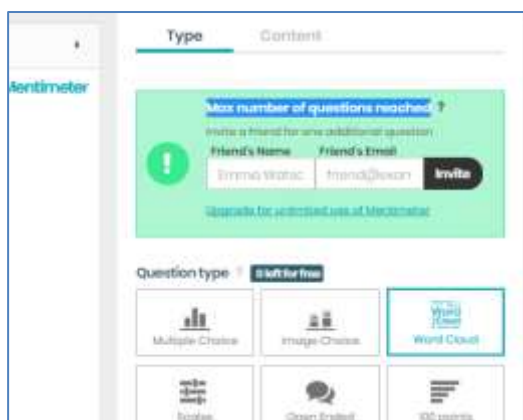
Mentimeter

Type Content

Max number of questions reached ?

Invite a friend for one additional question

Friend's Name Friend's Email

Emma Watso friend@exam Invite

Upgrade for unlimited use of Mentimeter

Question type ? 0 left for free

Multiple Choice

Image Choice

Word Cloud

Scales

Open Ended

100 points